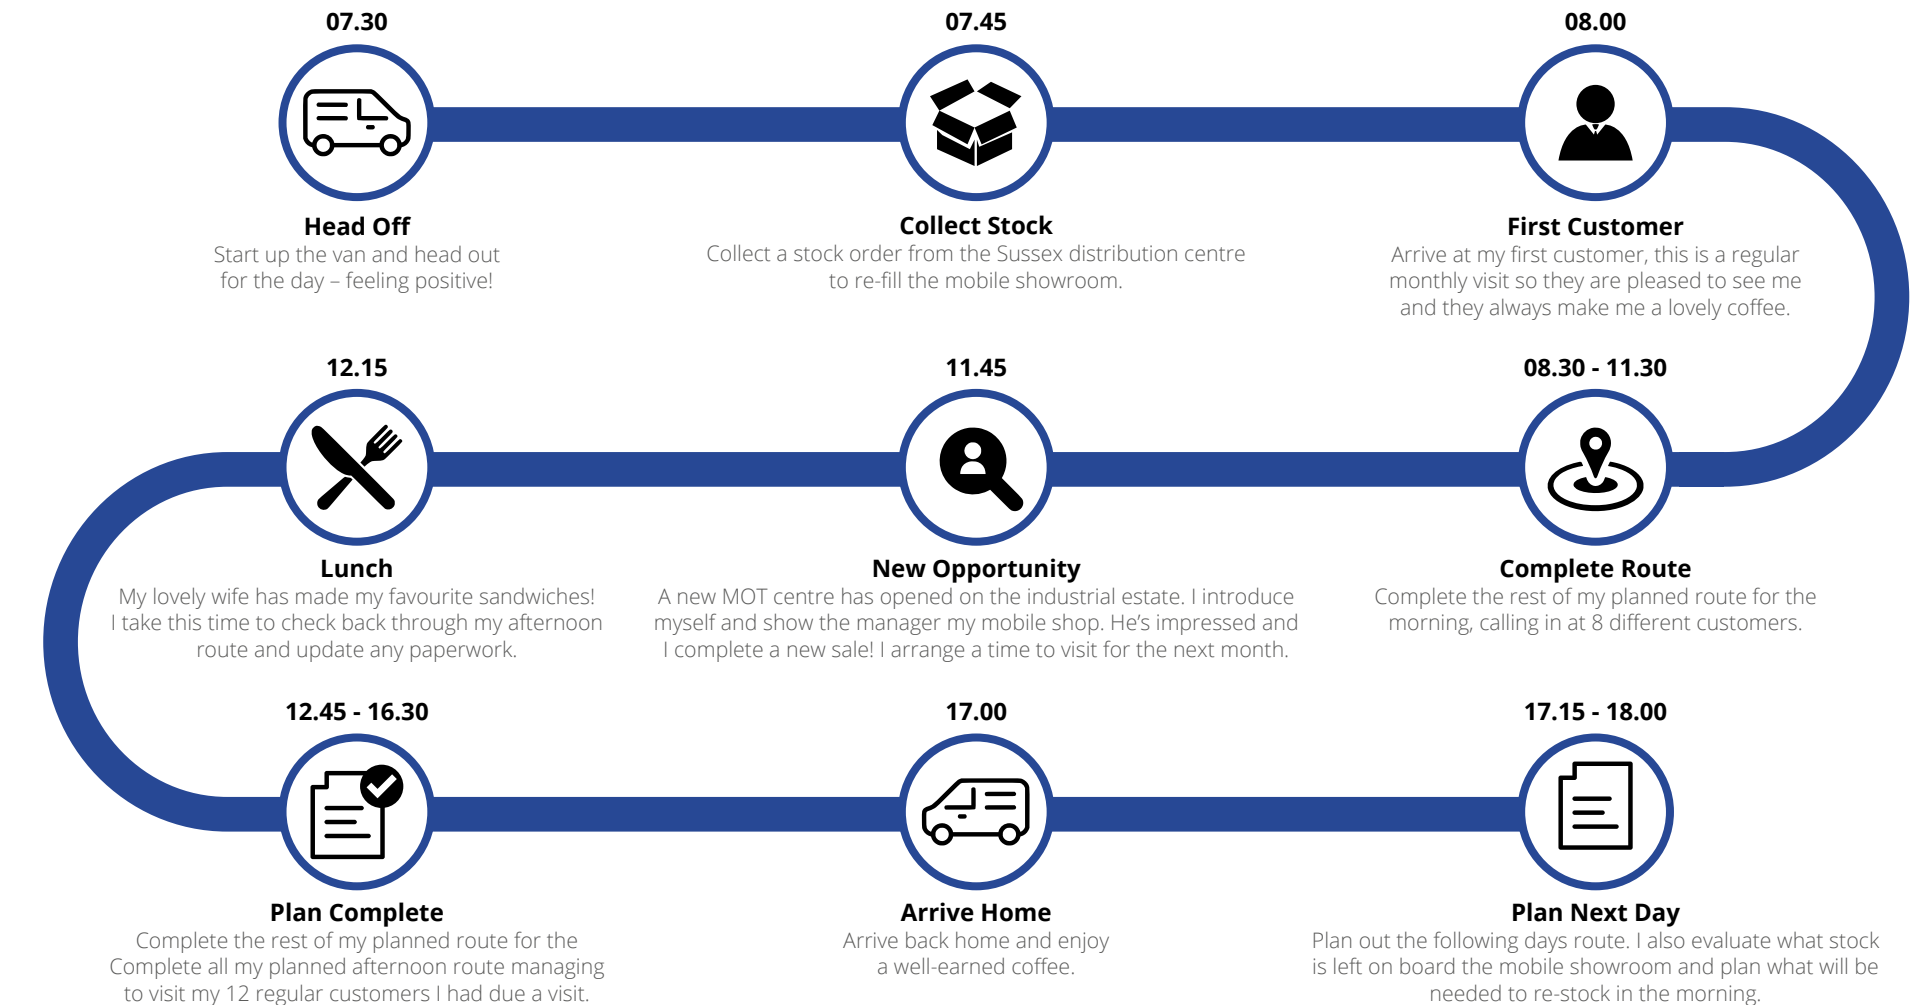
07.30

Head Off
Start up the van and head out for the day – feeling positive!

07.45

Collect Stock
Collect a stock order from the Sussex distribution centre to re-fill the mobile showroom.

08.00

First Customer
Arrive at my first customer, this is a regular monthly visit so they are pleased to see me and they always make me a lovely coffee.

12.15

Lunch
My lovely wife has made my favourite sandwiches! I take this time to check back through my afternoon route and update any paperwork.

11.45

New Opportunity
A new MOT centre has opened on the industrial estate. I introduce myself and show the manager my mobile shop. He's impressed and I complete a new sale! I arrange a time to visit for the next month.

08.30 - 11.30

Complete Route
Complete the rest of my planned route for the morning, calling in at 8 different customers.

12.45 - 16.30

Plan Complete
Complete the rest of my planned route for the Complete all my planned afternoon route managing to visit my 12 regular customers I had due a visit.

17.00

Arrive Home
Arrive back home and enjoy a well-earned coffee.

17.15 - 18.00

Plan Next Day
Plan out the following days route. I also evaluate what stock is left on board the mobile showroom and plan what will be needed to re-stock in the morning.